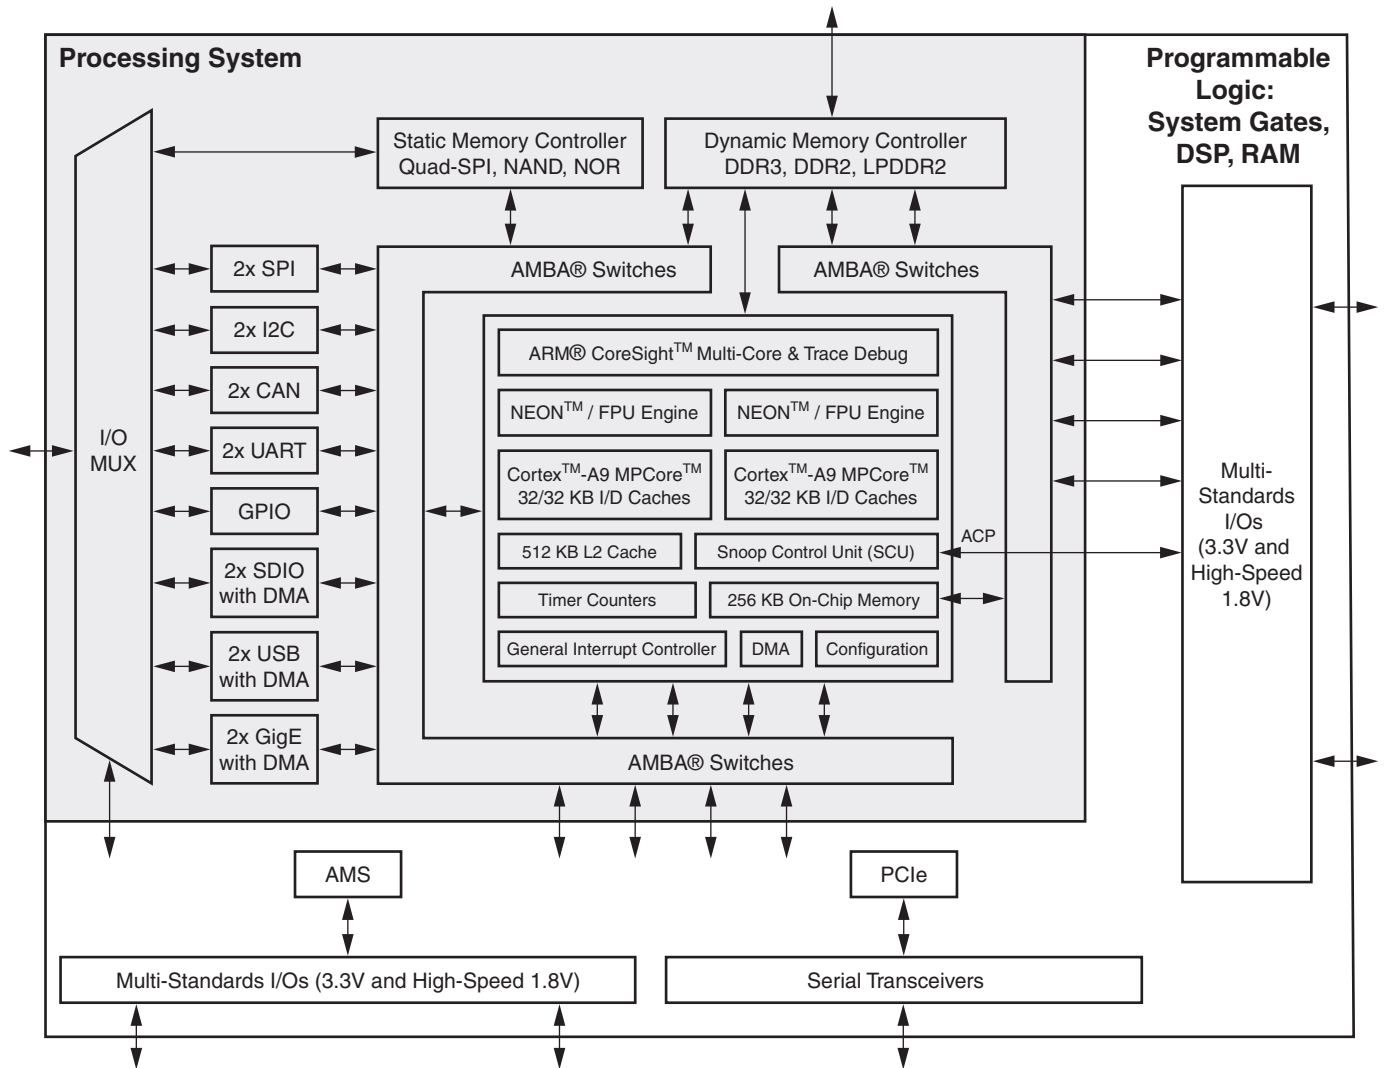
Processing System

Programmable Logic: System Gates, DSP, RAM

Static Memory Controller
Quad-SPI, NAND, NOR

Dynamic Memory Controller
DDR3, DDR2, LPDDR2

I/O MUX

2x SPI

2x I2C

2x CAN

2x UART

GPIO

2x SDIO with DMA

2x USB with DMA

2x GigE with DMA

AMBA® Switches

AMBA® Switches

ARM® CoreSight$^{TM}$ Multi-Core & Trace Debug

NEON$^{TM}$ / FPU Engine

NEON$^{TM}$ / FPU Engine

Cortex$^{TM}$-A9 MPCore$^{TM}$
32/32 KB I/D Caches

Cortex$^{TM}$-A9 MPCore$^{TM}$
32/32 KB I/D Caches

512 KB L2 Cache

Snoop Control Unit (SCU)

ACP

Timer Counters

256 KB On-Chip Memory

General Interrupt Controller

DMA

Configuration

AMBA® Switches

Multi-Standards I/Os (3.3V and High-Speed 1.8V)

AMS

PCIe

Multi-Standards I/Os (3.3V and High-Speed 1.8V)

Serial Transceivers